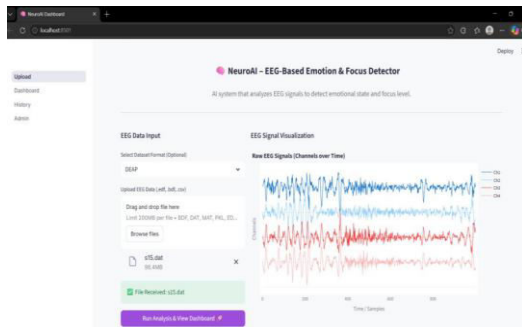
NeuroAI Dashboard
localhost:8501
Deploy

Upload
Dashboard
History
Admin

NeuroAI – EEG-Based Emotion & Focus Detector

AI system that analyzes EEG signals to detect emotional state and focus level.

EEG Data Input

Select Dataset Format (Optional)

DEAP

Upload EEG Data (.edf, .bdf, .csv)

Drag and drop file here

Limit 200MB per file • EDF, DAT, MAT, FIF, ED...

Browse files

s15.dat
98.4MB

File Received: s15.dat

Run Analysis & View Dashboard

EEG Signal Visualization

Raw EEG Signals (Channels over Time)

Ch1
Ch2
Ch3
Ch4

Time / Samples